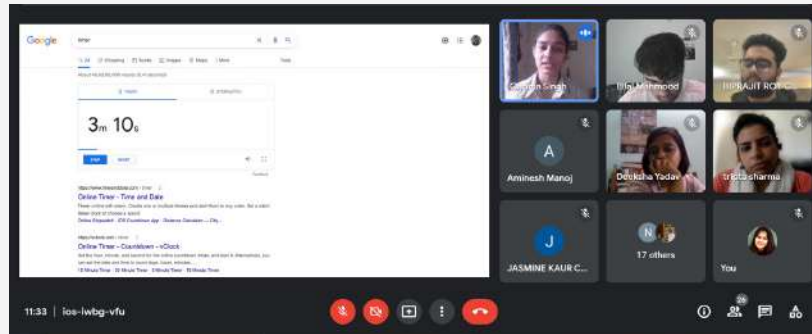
Google timer

3m 10s

Online Timer - Time and Date

Online Timer – Countdown – vClock

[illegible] Singh

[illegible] Mahmood

BIPRAJIT ROY C...

A

Aminesh Manoj

Deeksha Yadav

trisha sharma

J

JASMINE KAUR C...

N

17 others

You

11:33 | ios-iwbg-vfu

26